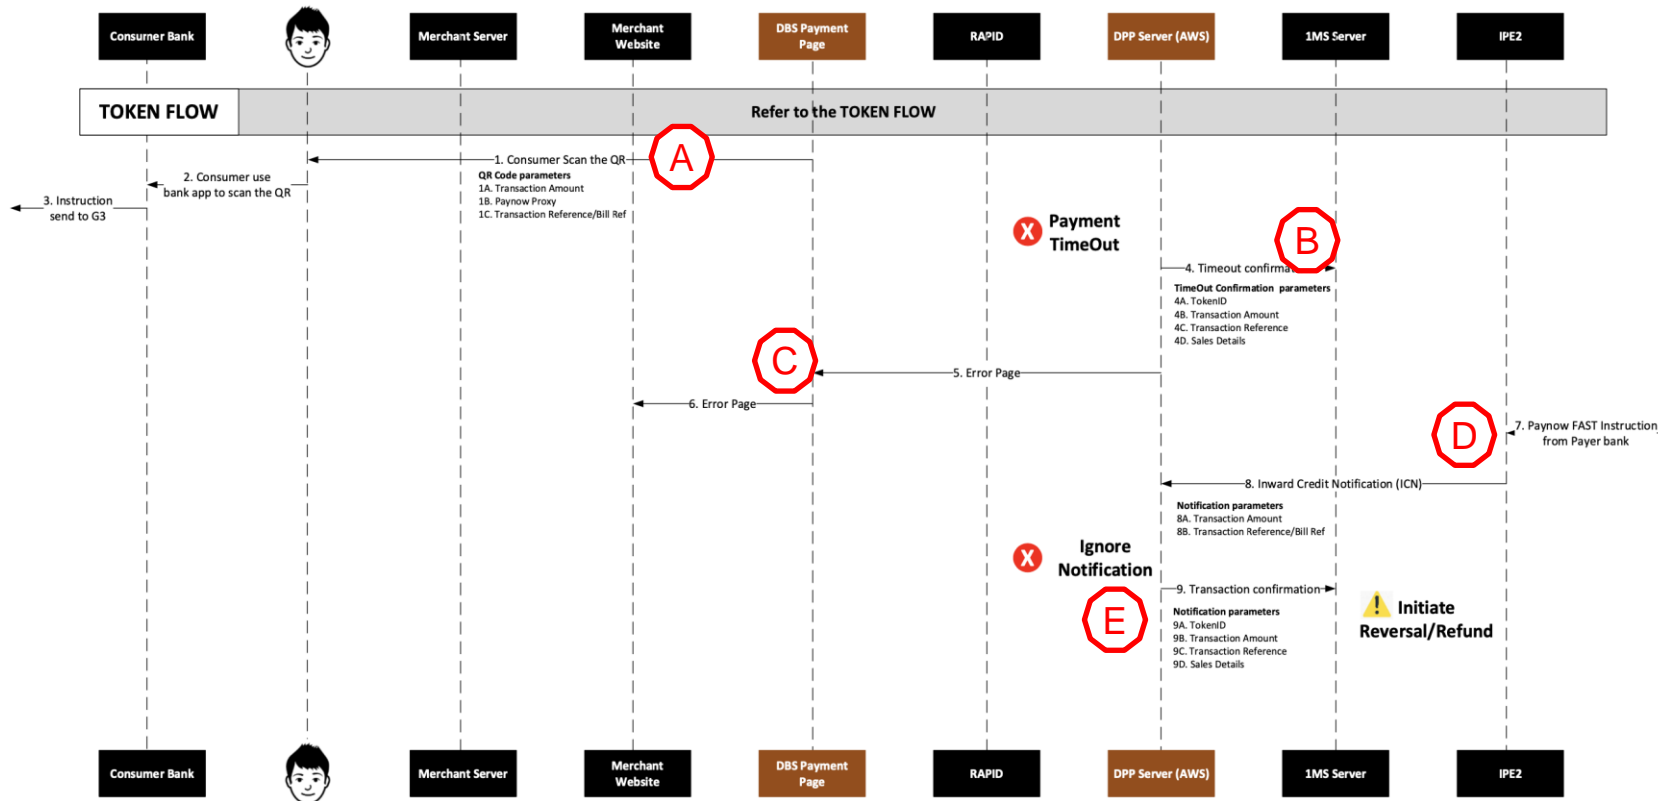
Consumer Bank

Merchant Server

Merchant Website

DBS Payment Page

RAPID

DPP Server (AWS)

1MS Server

IPE2

TOKEN FLOW

Refer to the TOKEN FLOW

1. Consumer Scan the QR

A

QR Code parameters
1A. Transaction Amount
1B. Paynow Proxy
1C. Transaction Reference/Bill Ref

2. Consumer use bank app to scan the QR

3. Instruction send to G3

Payment TimeOut

B

4. Timeout confirma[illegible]

TimeOut Confirmation parameters
4A. TokenID
4B. Transaction Amount
4C. Transaction Reference
4D. Sales Details

C

5. Error Page

6. Error Page

D

7. Paynow FAST Instruction from Payer bank

8. Inward Credit Notification (ICN)

Notification parameters
8A. Transaction Amount
8B. Transaction Reference/Bill Ref

Ignore Notification

9. Transaction confirmation

E

Notification parameters
9A. TokenID
9B. Transaction Amount
9C. Transaction Reference
9D. Sales Details

Initiate Reversal/Refund

Consumer Bank

Merchant Server

Merchant Website

DBS Payment Page

RAPID

DPP Server (AWS)

1MS Server

IPE2